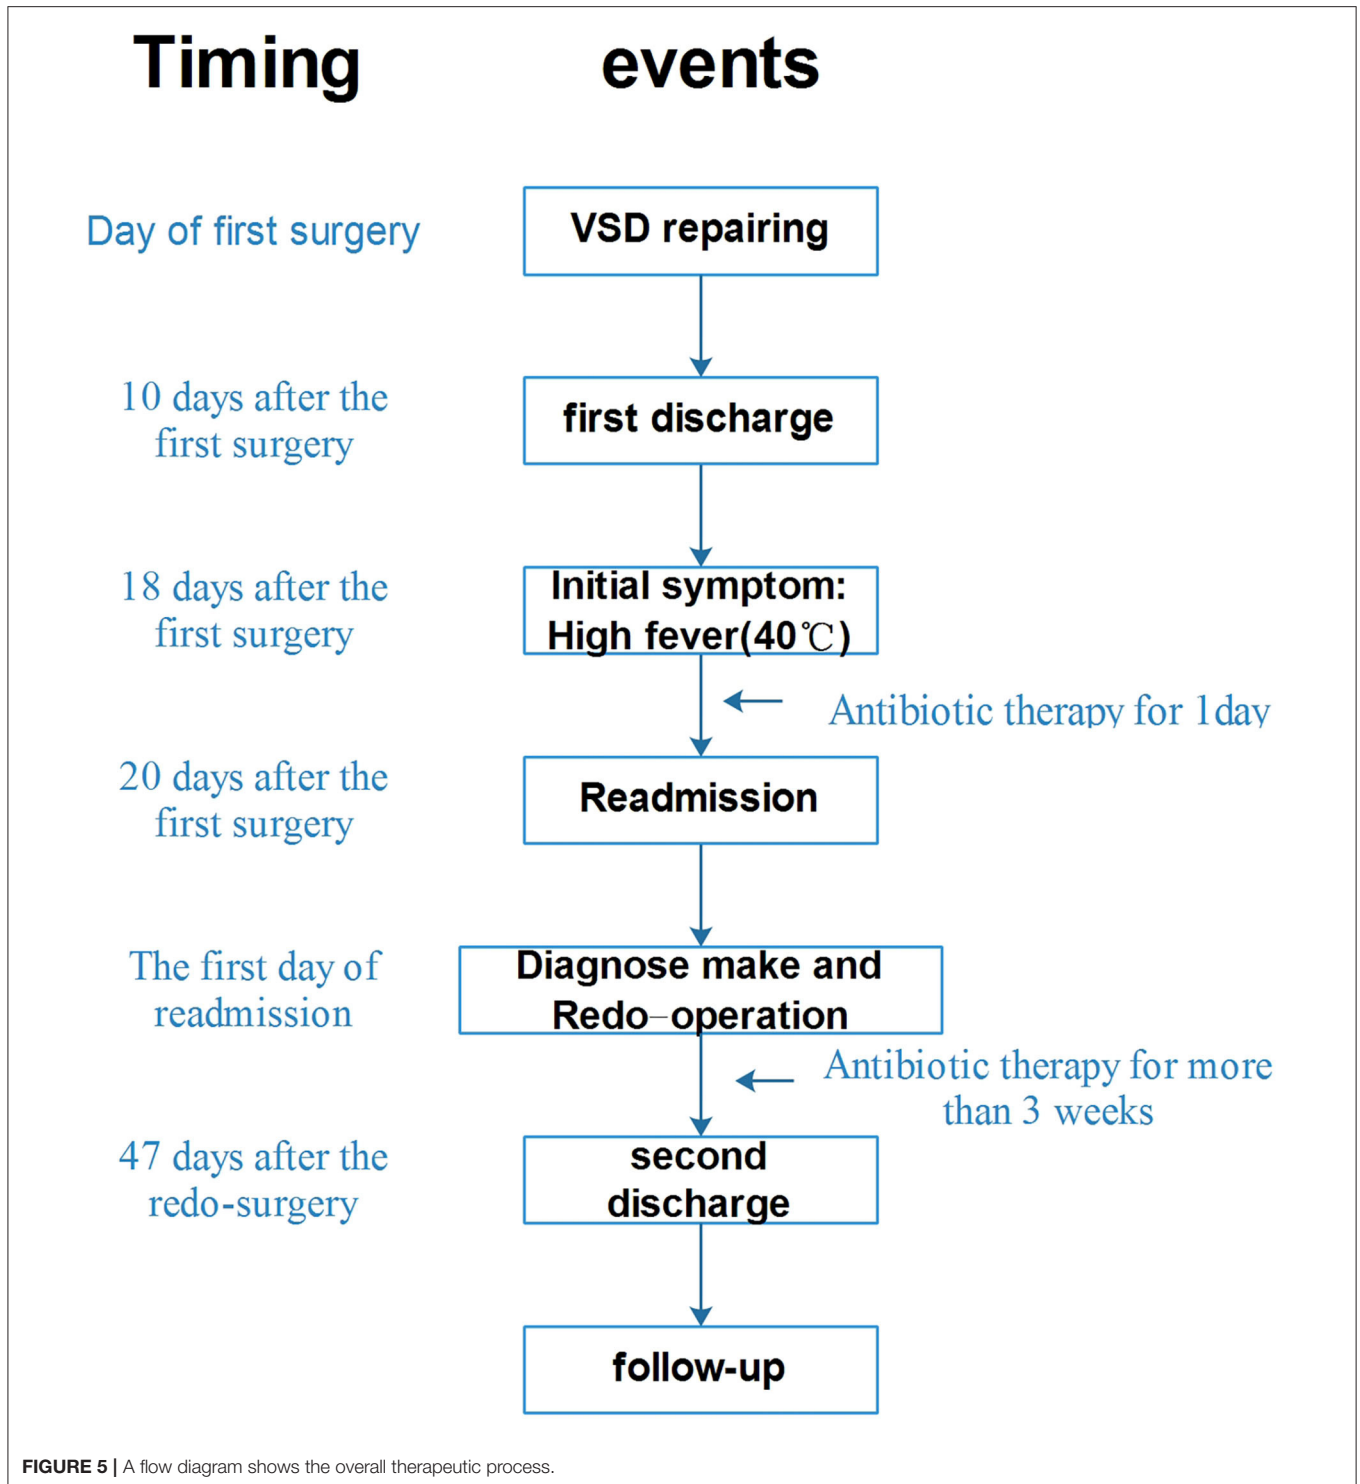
Timing

events

Day of first surgery

VSD repairing

10 days after the first surgery

first discharge

18 days after the first surgery

Initial symptom: High fever(40℃)

Antibiotic therapy for 1day

20 days after the first surgery

Readmission

The first day of readmission

Diagnose make and Redo–operation

Antibiotic therapy for more than 3 weeks

47 days after the redo-surgery

second discharge

follow-up

FIGURE 5 | A flow diagram shows the overall therapeutic process.